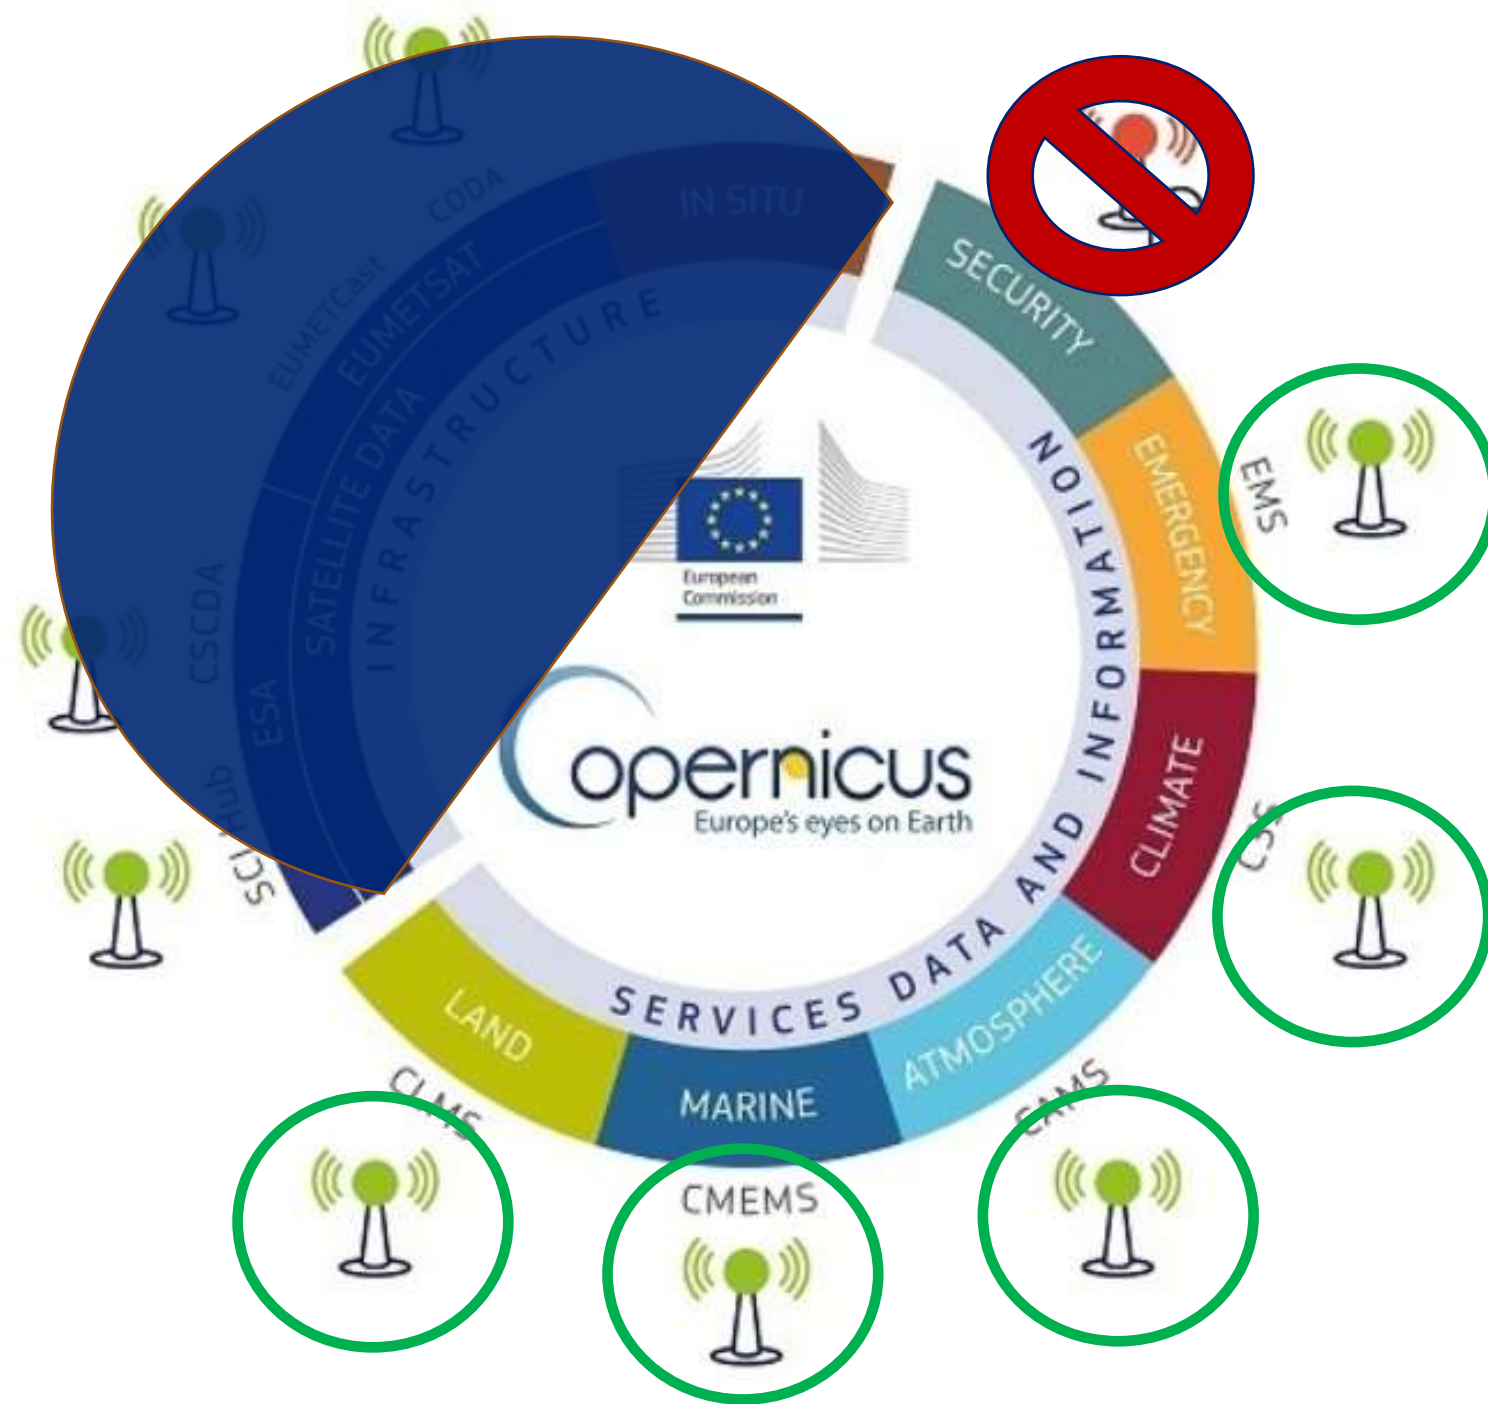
CODA
IN SITU
EUMETCast
EUMETSAT
INFRASTRUCTURE
SATELLITE DATA
CSCDA
ESA
SCIHub
SECURITY
EMERGENCY
EMS
CLIMATE
C3S
ATMOSPHERE
CAMS
MARINE
CMEMS
LAND
CLMS
SERVICES DATA AND INFORMATION
European Commission
Copernicus
Europe's eyes on Earth